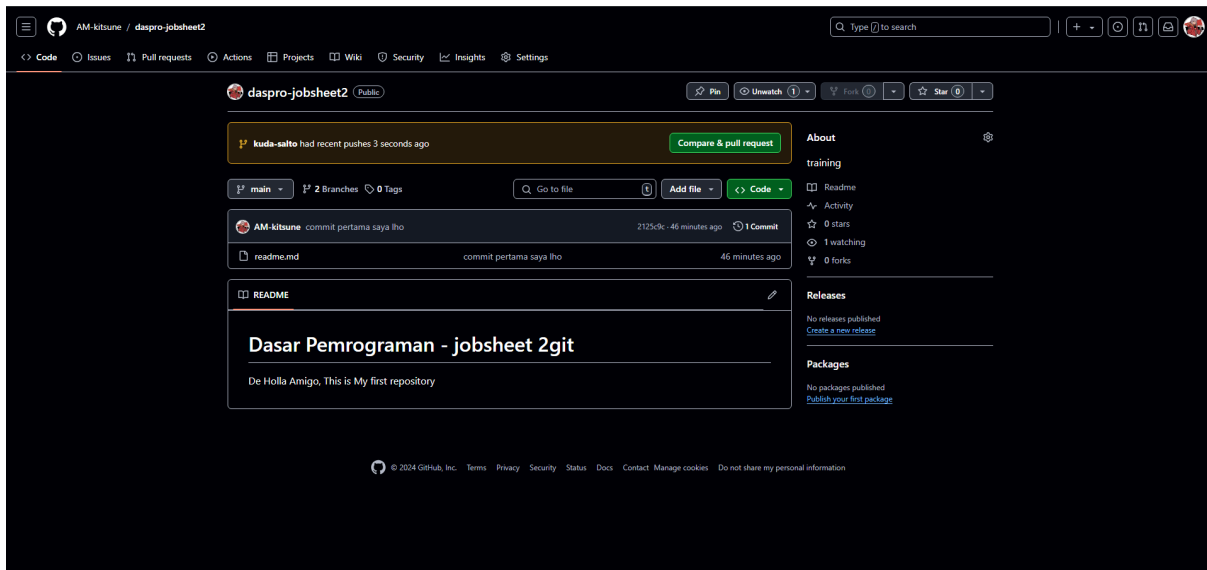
AM-kitsune / daspro-jobsheet2

Type / to search

Code Issues Pull requests Actions Projects Wiki Security Insights Settings

daspro-jobsheet2 Public

Pin Unwatch 1 Fork 0 Star 0

kuda-salto had recent pushes 3 seconds ago

Compare & pull request

main 2 Branches 0 Tags

Go to file t Add file Code

AM-kitsune commit pertama saya lho 2125c9c · 46 minutes ago 1 Commit

readme.md commit pertama saya lho 46 minutes ago

README

# Dasar Pemrograman - jobsheet 2git

De Holla Amigo, This is My first repository

About

training

Readme
Activity
0 stars
1 watching
0 forks

Releases

No releases published
Create a new release

Packages

No packages published
Publish your first package

© 2024 GitHub, Inc. Terms Privacy Security Status Docs Contact Manage cookies Do not share my personal information